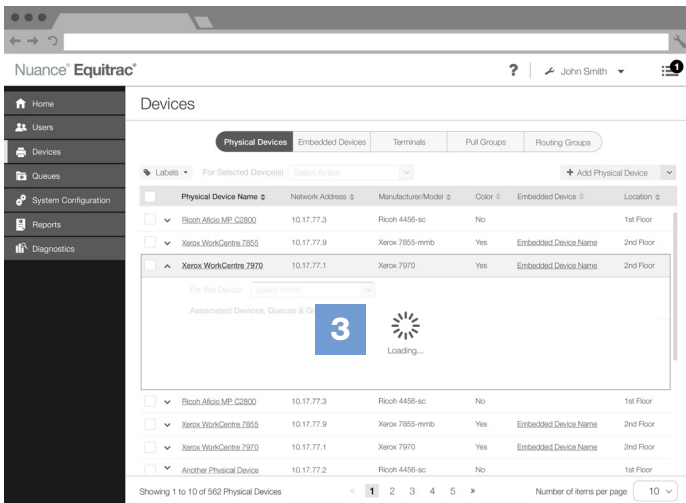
Nuance® Equitrac®

? John Smith

1

Home
Users
Devices
Queues
System Configuration
Reports
Diagnostics

Devices

Physical Devices | Embedded Devices | Terminals | Pull Groups | Routing Groups

Labels For Selected Device(s) Select Action

+ Add Physical Device

| Physical Device Name ⇕ | Network Address ⇕ | Manufacturer/Model ⇕ | Color ⇕ | Embedded Device ⇕ | Location ⇕ |
|---|---|---|---|---|---|
| Ricoh Aficio MP C2800 | 10.17.77.3 | Ricoh 4456-sc | No | | 1st Floor |
| Xerox WorkCentre 7855 | 10.17.77.9 | Xerox 7855-mmb | Yes | Embedded Device Name | 2nd Floor |
| Xerox WorkCentre 7970 | 10.17.77.1 | Xerox 7970 | Yes | Embedded Device Name | 2nd Floor |

For this Device Select Action

Associated Devices, Queues & G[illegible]

3

Loading...

| | | | | | |
|---|---|---|---|---|---|
| Ricoh Aficio MP C2800 | 10.17.77.3 | Ricoh 4456-sc | No | | 1st Floor |
| Xerox WorkCentre 7855 | 10.17.77.9 | Xerox 7855-mmb | Yes | Embedded Device Name | 2nd Floor |
| Xerox WorkCentre 7970 | 10.17.77.1 | Xerox 7970 | Yes | Embedded Device Name | 2nd Floor |
| Another Physical Device | 10.17.77.2 | Ricoh 4456-sc | No | | 1st Floor |

Showing 1 to 10 of 562 Physical Devices

« 1 2 3 4 5 »

Number of items per page 10